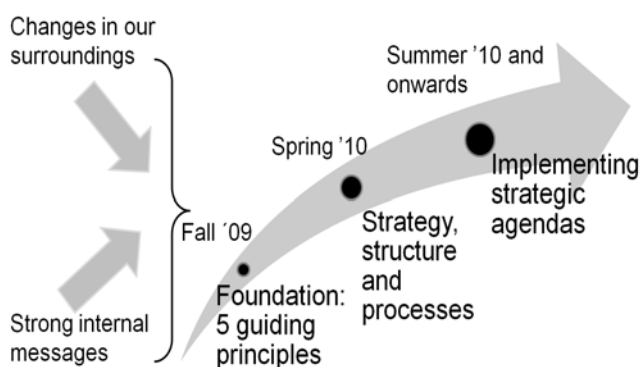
Changes in our surroundings

Strong internal messages

Fall ´09

Foundation: 5 guiding principles

Spring '10

Strategy, structure and processes

Summer '10 and onwards

Implementing strategic agendas